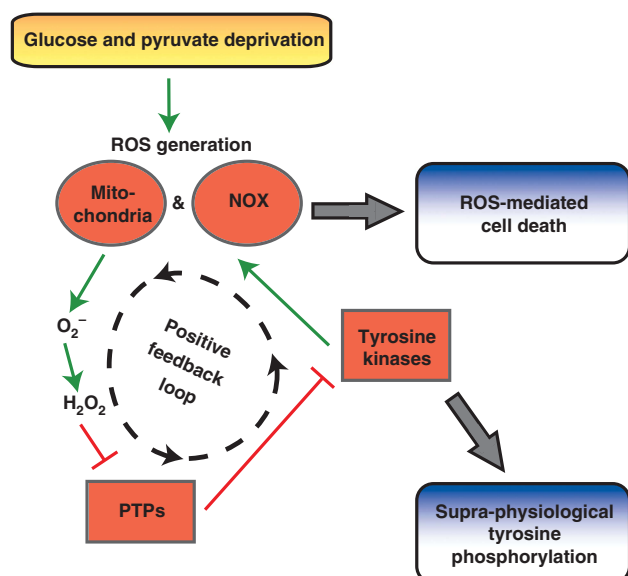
Glucose and pyruvate deprivation

ROS generation

Mitochondria & NOX

ROS-mediated cell death

$O_2^-$

$H_2O_2$

Positive feedback loop

Tyrosine kinases

PTPs

Supra-physiological tyrosine phosphorylation